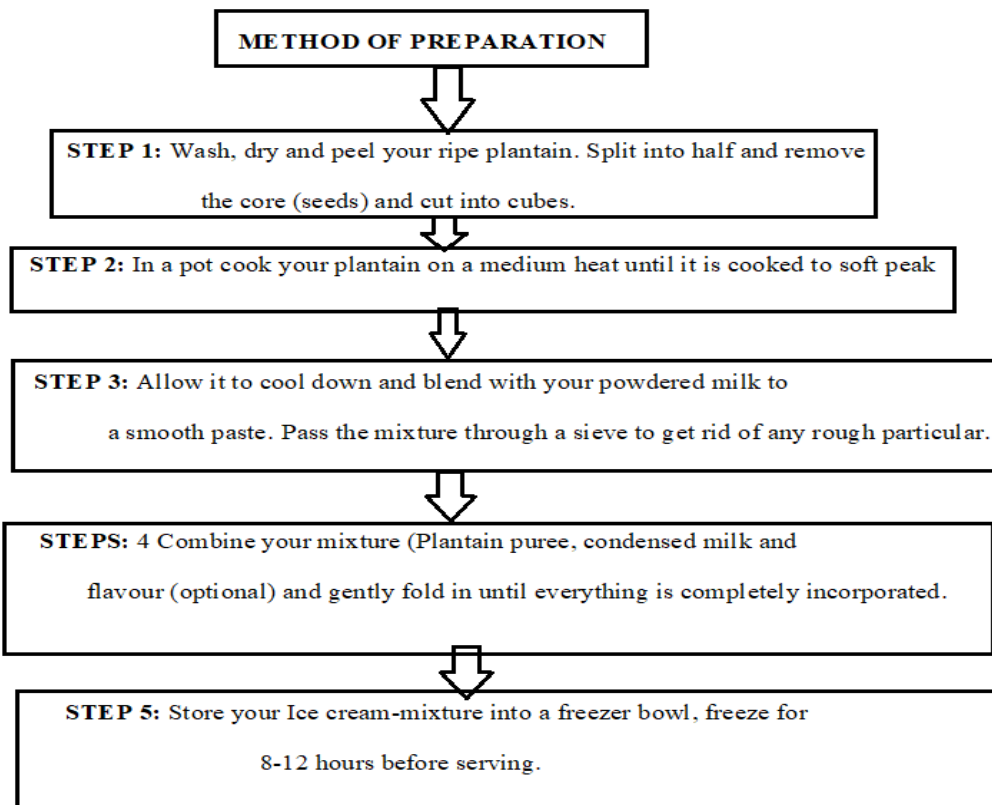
METHOD OF PREPARATION

STEP 1: Wash, dry and peel your ripe plantain. Split into half and remove the core (seeds) and cut into cubes.

STEP 2: In a pot cook your plantain on a medium heat until it is cooked to soft peak

STEP 3: Allow it to cool down and blend with your powdered milk to a smooth paste. Pass the mixture through a sieve to get rid of any rough particular.

STEPS: 4 Combine your mixture (Plantain puree, condensed milk and flavour (optional) and gently fold in until everything is completely incorporated.

STEP 5: Store your Ice cream-mixture into a freezer bowl, freeze for 8-12 hours before serving.